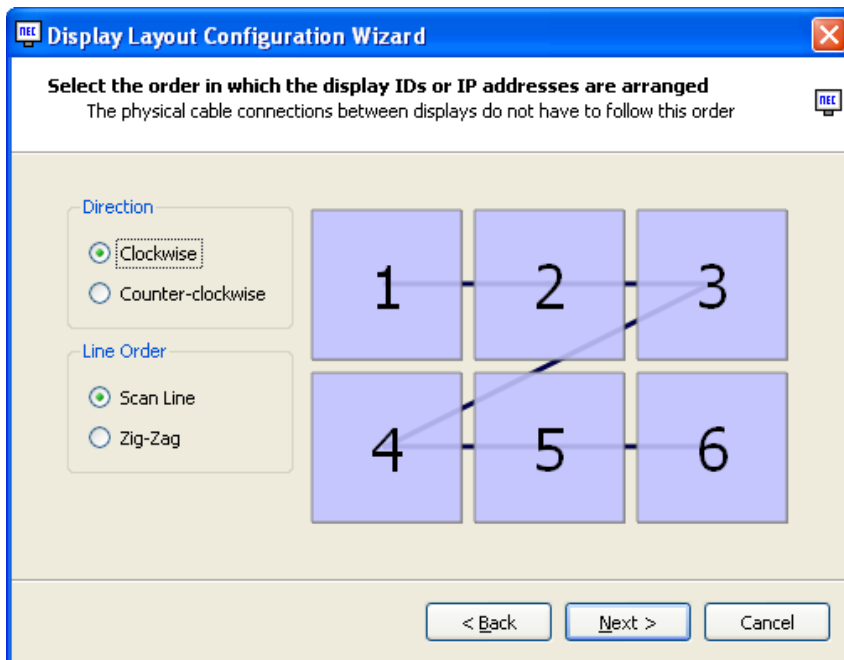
Display Layout Configuration Wizard

Select the order in which the display IDs or IP addresses are arranged
The physical cable connections between displays do not have to follow this order

Direction
Clockwise
Counter-clockwise

Line Order
Scan Line
Zig-Zag

1 2 3
4 5 6

< Back
Next >
Cancel